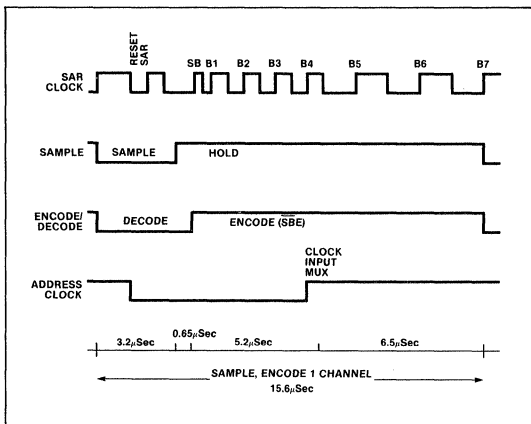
RESET SAR

SB B1 B2 B3 B4 B5 B6 B7

SAR CLOCK

SAMPLE SAMPLE HOLD

ENCODE/ DECODE DECODE ENCODE ($\overline{SBE}$)

CLOCK INPUT MUX

ADDRESS CLOCK

3.2$\mu$Sec 0.65$\mu$Sec 5.2$\mu$Sec 6.5$\mu$Sec

SAMPLE, ENCODE 1 CHANNEL
15.6$\mu$Sec